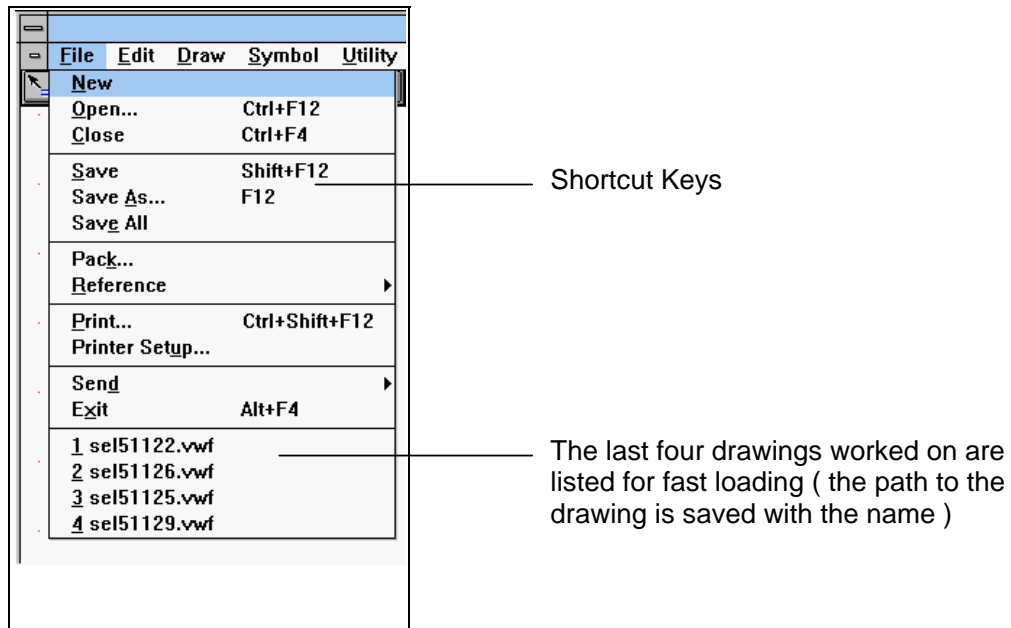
File Edit Draw Symbol Utility

New
Open... Ctrl+F12
Close Ctrl+F4
Save Shift+F12
Save As... F12
Save All
Pack...
Reference
Print... Ctrl+Shift+F12
Printer Setup...
Send
Exit Alt+F4
1 sel51122.vwf
2 sel51126.vwf
3 sel51125.vwf
4 sel51129.vwf

Shortcut Keys

The last four drawings worked on are listed for fast loading ( the path to the drawing is saved with the name )